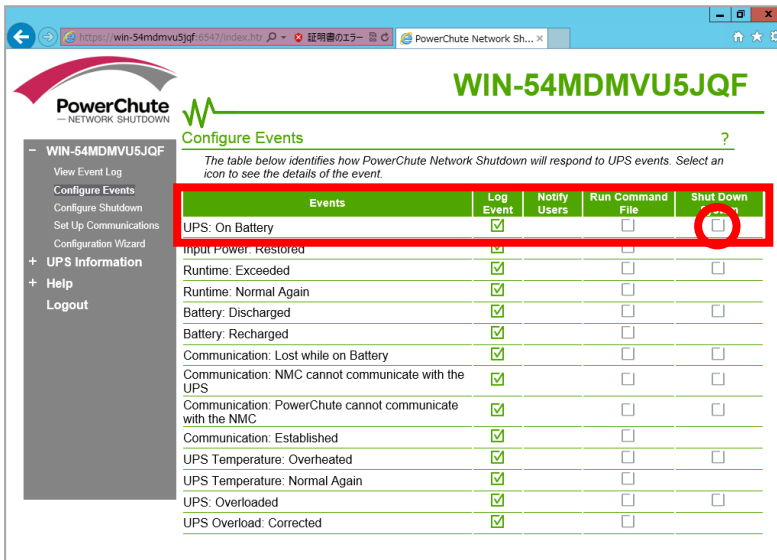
https://win-54mdmvu5jqf:6547/index.htr 証明書のエラー PowerChute Network Sh... ×

PowerChute
— NETWORK SHUTDOWN

WIN-54MDMVU5JQF

− WIN-54MDMVU5JQF
View Event Log
Configure Events
Configure Shutdown
Set Up Communications
Configuration Wizard
+ UPS Information
+ Help
Logout

Configure Events ?

The table below identifies how PowerChute Network Shutdown will respond to UPS events. Select an icon to see the details of the event.

| Events | Log Event | Notify Users | Run Command File | Shut Down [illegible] |
|---|---|---|---|---|
| UPS: On Battery | ☑ | | ☐ | ☐ |
| Input Power: Restored | | | | |
| Runtime: Exceeded | ☑ | | ☐ | ☐ |
| Runtime: Normal Again | ☑ | | ☐ | |
| Battery: Discharged | ☑ | | ☐ | ☐ |
| Battery: Recharged | ☑ | | ☐ | |
| Communication: Lost while on Battery | ☑ | | ☐ | ☐ |
| Communication: NMC cannot communicate with the UPS | ☑ | | ☐ | ☐ |
| Communication: PowerChute cannot communicate with the NMC | ☑ | | ☐ | ☐ |
| Communication: Established | ☑ | | ☐ | |
| UPS Temperature: Overheated | ☑ | | ☐ | ☐ |
| UPS Temperature: Normal Again | ☑ | | ☐ | |
| UPS: Overloaded | ☑ | | ☐ | ☐ |
| UPS Overload: Corrected | ☑ | | ☐ | |